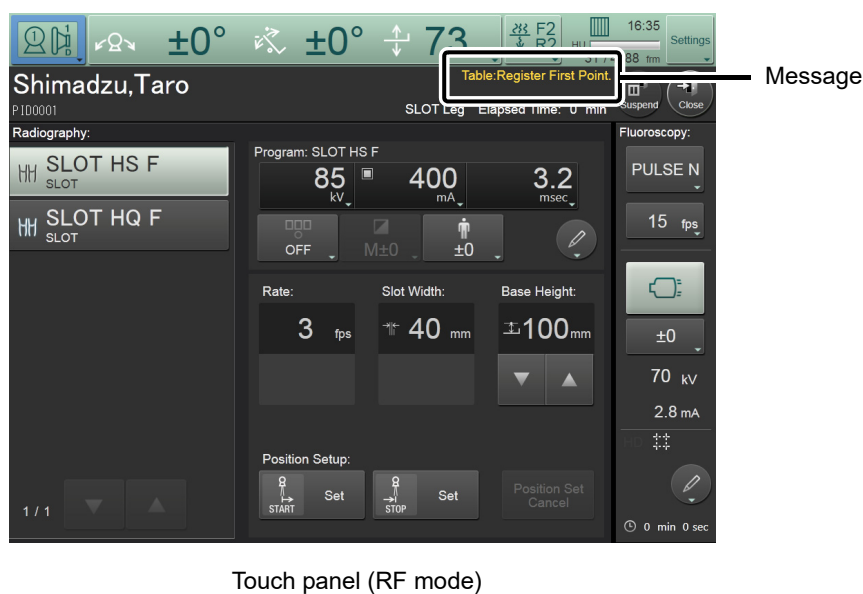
1 ±0° ±0° 73 F2 R2 16:35 HU 317 88 fm Settings

Shimadzu,Taro
PID0001
Table:Register First Point.
Message
Suspend Close
SLOT Leg Elapsed Time: 0 min

Radiography:
SLOT HS F
SLOT
SLOT HQ F
SLOT
1 / 1

Program: SLOT HS F
85 kV
400 mA
3.2 msec
OFF
M±0
±0

Rate:
3 fps
Slot Width:
40 mm
Base Height:
100 mm

Position Setup:
START Set
STOP Set
Position Set Cancel

Fluoroscopy:
PULSE N
15 fps
±0
70 kV
2.8 mA
HD
0 min 0 sec

Touch panel (RF mode)